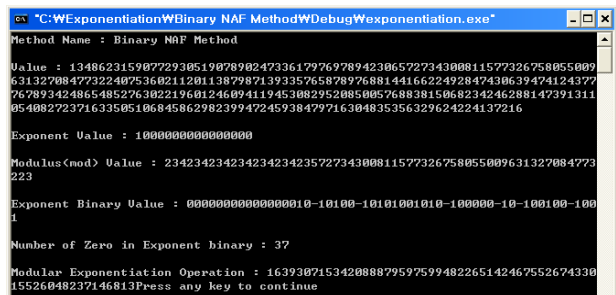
"C:₩Exponentiation₩Binary NAF Method₩Debug₩exponentiation.exe"

Method Name : Binary NAF Method

Value : 1348623159077293051907890247336179769789423065727343008115773267580550096313270847732240753602112011387987139335765878976881441662249284743063947412437776789342486548527630221960124609411945308295208500576883815068234246288147391311054082723716335051068458629823994724593847971630483535632962422413721б

Exponent Value : 1000000000000000

Modulus(mod) Value : 23423423423423423423423572734300811577326758055009631327084773223

Exponent Binary Value : 00000000000000010-10100-10101001010-100000-10-100100-1001

Number of Zero in Exponent binary : 37

Modular Exponentiation Operation : 1639307153420888795975994822651424675526743301552604823714б813Press any key to continue